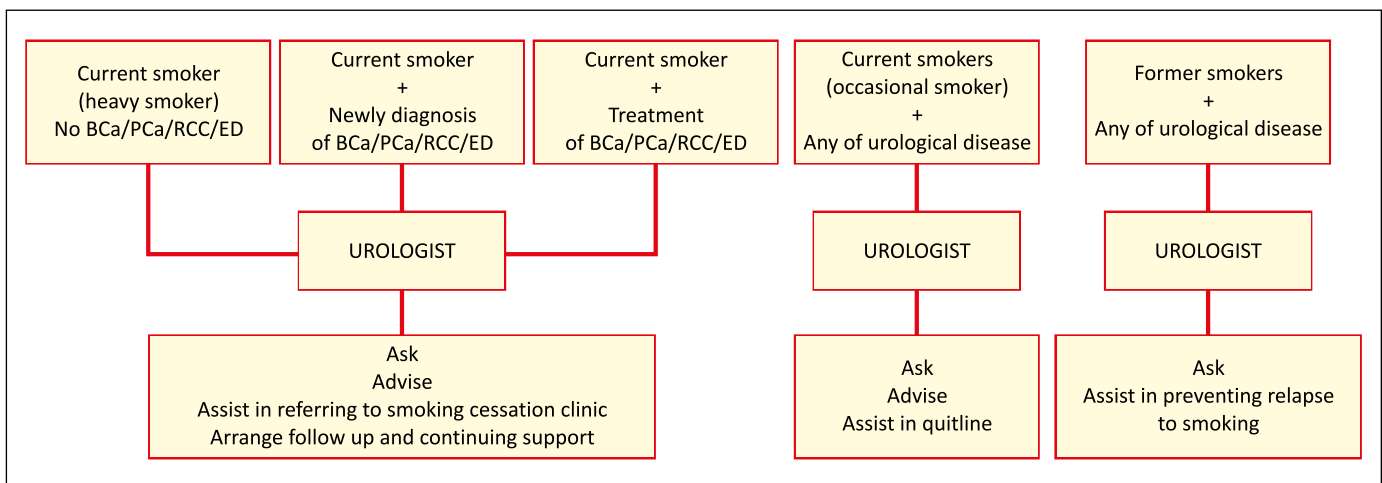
Current smoker
(heavy smoker)
No BCa/PCa/RCC/ED

Current smoker
+
Newly diagnosis
of BCa/PCa/RCC/ED

Current smoker
+
Treatment
of BCa/PCa/RCC/ED

UROLOGIST

Ask
Advise
Assist in referring to smoking cessation clinic
Arrange follow up and continuing support

Current smokers
(occasional smoker)
+
Any of urological disease

UROLOGIST

Ask
Advise
Assist in quitline

Former smokers
+
Any of urological disease

UROLOGIST

Ask
Assist in preventing relapse to smoking